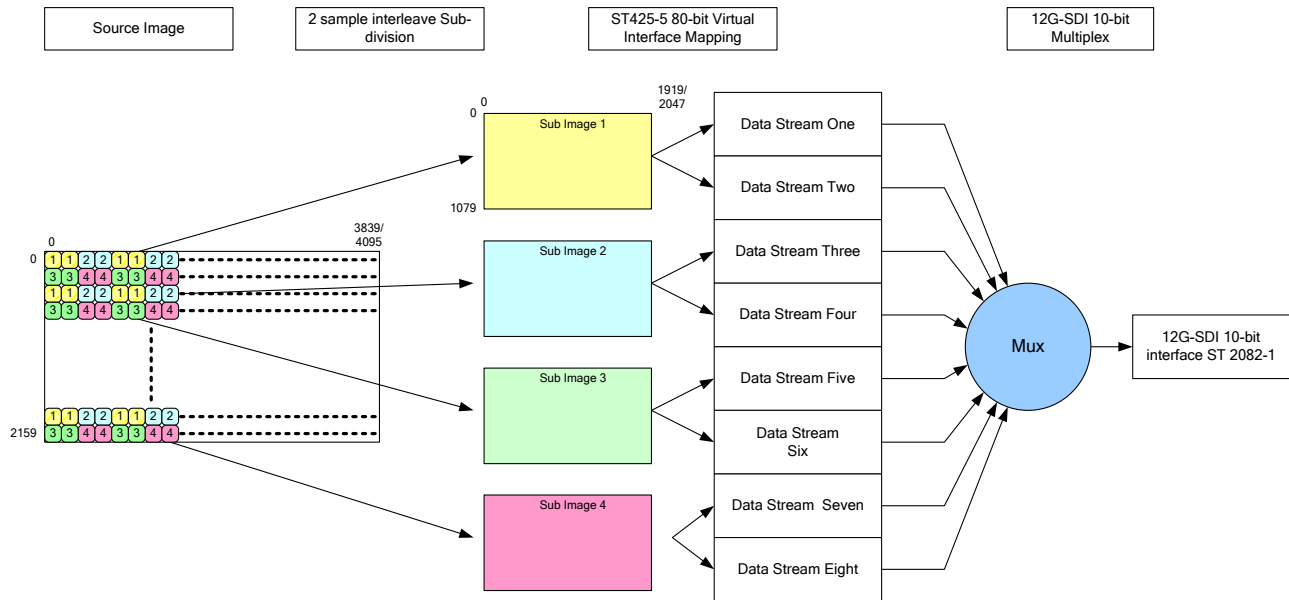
Source Image

2 sample interleave Sub-division

ST425-5 80-bit Virtual Interface Mapping

12G-SDI 10-bit Multiplex

0

3839/
4095

0

1 1 2 2 1 1 2 2
3 3 4 4 3 3 4 4
1 1 2 2 1 1 2 2
3 3 4 4 3 3 4 4

2159

1 1 2 2 1 1 2 2
3 3 4 4 3 3 4 4

0

0

1919/
2047

1079

Sub Image 1

Sub Image 2

Sub Image 3

Sub Image 4

Data Stream One

Data Stream Two

Data Stream Three

Data Stream Four

Data Stream Five

Data Stream Six

Data Stream Seven

Data Stream Eight

Mux

12G-SDI 10-bit interface ST 2082-1